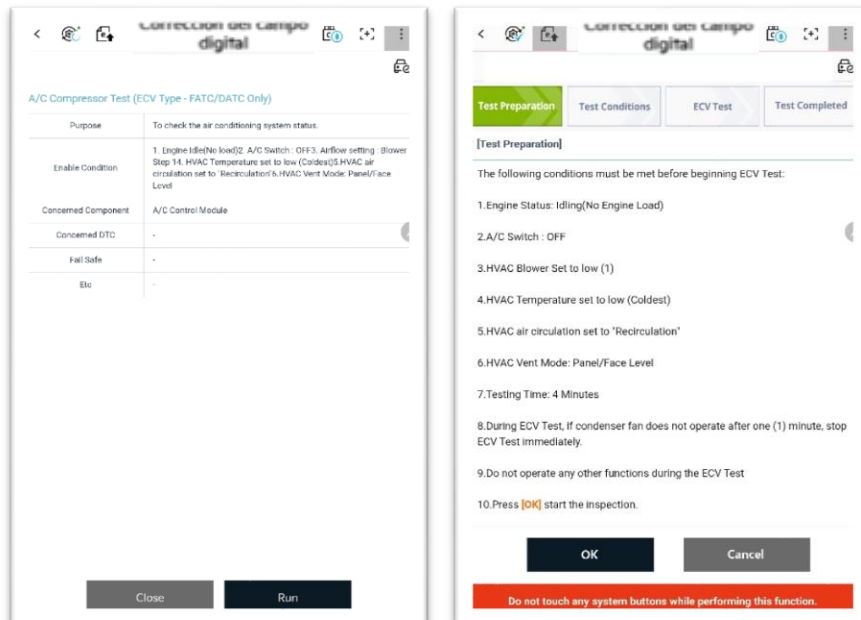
Correccion del campo digital

A/C Compressor Test (ECV Type - FATC/DATC Only)

| Purpose | To check the air conditioning system status. |
|---|---|
| Enable Condition | 1. Engine Idle(No load)2. A/C Switch : OFF3. Airflow setting : Blower Step 14. HVAC Temperature set to low (Coldest)5.HVAC air circulation set to 'Recirculation'6.HVAC Vent Mode: Panel/Face Level |
| Concerned Component | A/C Control Module |
| Concerned DTC | - |
| Fail Safe | - |
| Etc | - |

Close
Run

Correccion del campo digital

Test Preparation
Test Conditions
ECV Test
Test Completed

[Test Preparation]

The following conditions must be met before beginning ECV Test:

1.Engine Status: Idling(No Engine Load)

2.A/C Switch : OFF

3.HVAC Blower Set to low (1)

4.HVAC Temperature set to low (Coldest)

5.HVAC air circulation set to "Recirculation"

6.HVAC Vent Mode: Panel/Face Level

7.Testing Time: 4 Minutes

8.During ECV Test, If condenser fan does not operate after one (1) minute, stop ECV Test immediately.

9.Do not operate any other functions during the ECV Test

10.Press [OK] start the inspection.

OK
Cancel

Do not touch any system buttons while performing this function.